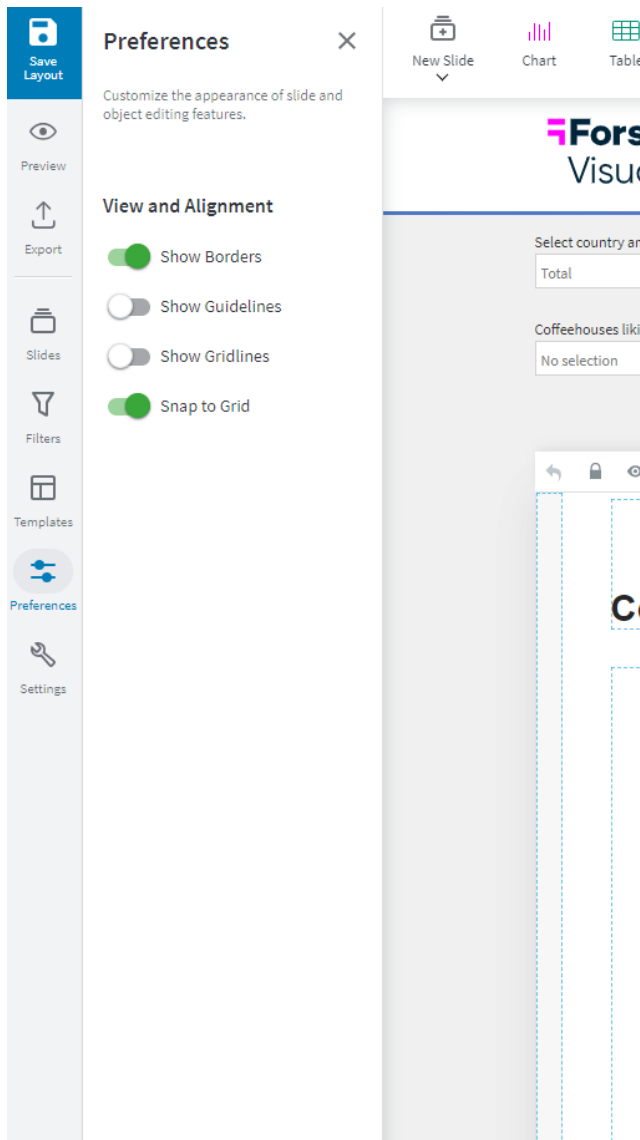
Save Layout

Preview

Export

Slides

Filters

Templates

Preferences

Settings

Preferences

Customize the appearance of slide and object editing features.

View and Alignment

Show Borders

Show Guidelines

Show Gridlines

Snap to Grid

New Slide

Chart

Table

Fors

Visu

Select country ar

Total

Coffeehouses liki

No selection

C